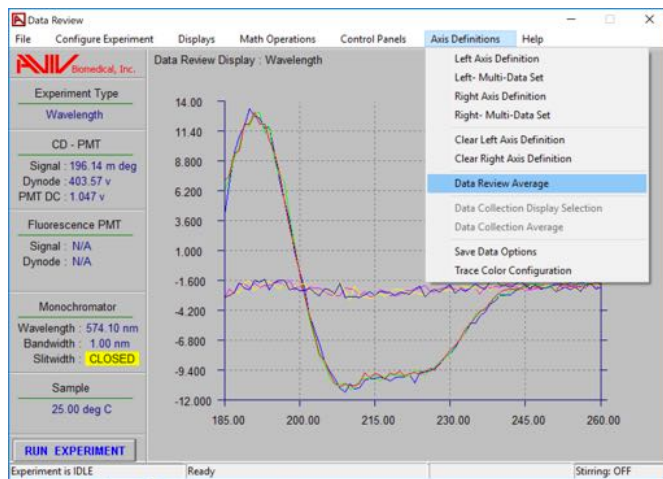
Data Review

File Configure Experiment Displays Math Operations Control Panels Axis Definitions Help

AVIV Biomedical, Inc.

Data Review Display : Wavelength

Experiment Type
Wavelength

CD - PMT
Signal : 196.14 m deg
Dynode : 403.57 v
PMT DC : 1.047 v

Fluorescence PMT
Signal : N/A
Dynode : N/A

Monochromator
Wavelength : 574.10 nm
Bandwidth : 1.00 nm
Slitwidth : CLOSED

Sample
25.00 deg C

RUN EXPERIMENT

14.00
11.40
8.800
6.200
3.600
1.000
-1.600
-4.200
-6.800
-9.400
-12.000

185.00 200.00 215.00 230.00 245.00 260.00

Left Axis Definition
Left- Multi-Data Set
Right Axis Definition
Right- Multi-Data Set
Clear Left Axis Definition
Clear Right Axis Definition
Data Review Average
Data Collection Display Selection
Data Collection Average
Save Data Options
Trace Color Configuration

Experiment is IDLE Ready Stirring: OFF